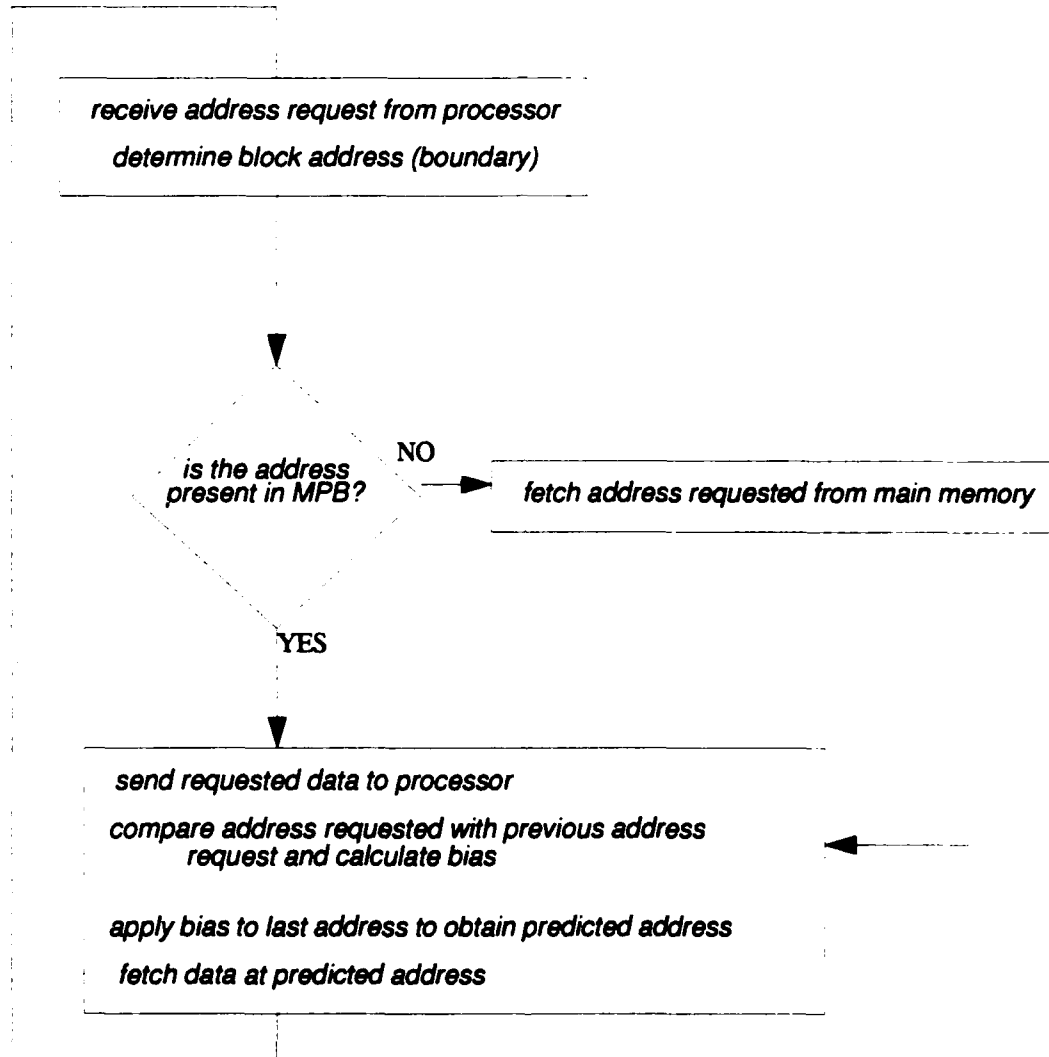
receive address request from processor
determine block address (boundary)

is the address present in MPB?

NO

fetch address requested from main memory

YES

send requested data to processor

compare address requested with previous address request and calculate bias

apply bias to last address to obtain predicted address

fetch data at predicted address